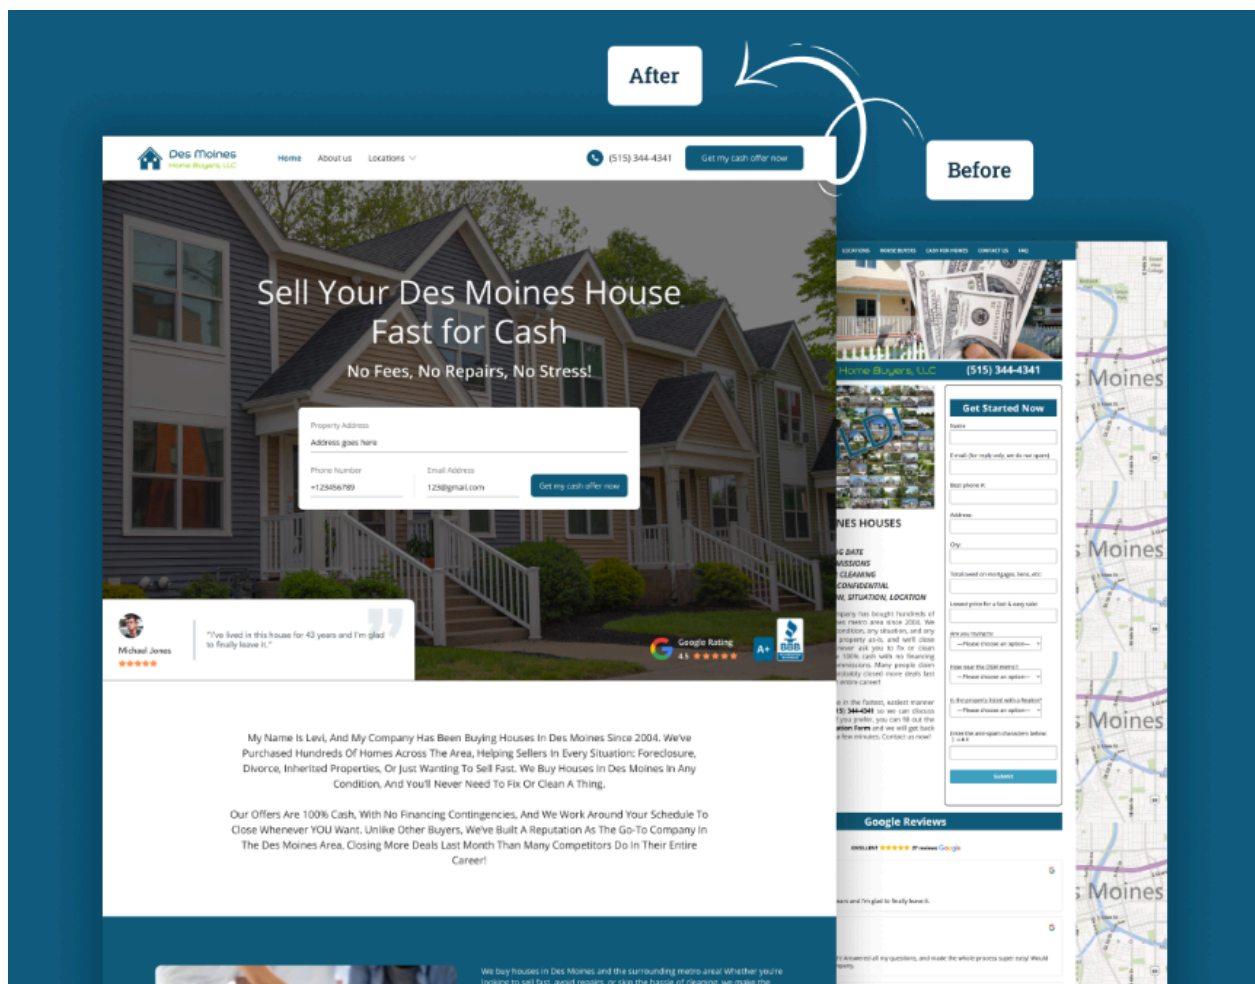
After

Before

Des Moines
Home Buyers, LLC

Home About us Locations

(515) 344-4341

Get my cash offer now

Sell Your Des Moines House Fast for Cash

No Fees, No Repairs, No Stress!

Property Address
Address goes here

Phone Number
+123456789

Email Address
123@gmail.com

Get my cash offer now

Michael Jones
★★★★★

"I've lived in this house for 43 years and I'm glad to finally leave it."

Google Rating
4.5 ★★★★★

A+

My Name Is Levi, And My Company Has Been Buying Houses In Des Moines Since 2004. We've Purchased Hundreds Of Homes Across The Area, Helping Sellers In Every Situation: Foreclosure, Divorce, Inherited Properties, Or Just Wanting To Sell Fast. We Buy Houses In Des Moines In Any Condition, And You'll Never Need To Fix Or Clean A Thing.

Our Offers Are 100% Cash, With No Financing Contingencies, And We Work Around Your Schedule To Close Whenever YOU Want. Unlike Other Buyers, We've Built A Reputation As The Go-To Company In The Des Moines Area, Closing More Deals Last Month Than Many Competitors Do In Their Entire Career!

We buy houses in Des Moines and the surrounding metro area! Whether you're looking to sell fast, avoid repairs, or skip the hassle of cleaning, we make the

LOCATIONS HOUSE BUYERS CASH FOR HOMES CONTACT US FAQ

Home Buyers, LLC (515) 344-4341

Get Started Now

NES HOUSES

Submit

Google Reviews

Moines
Moines
Moines
Moines